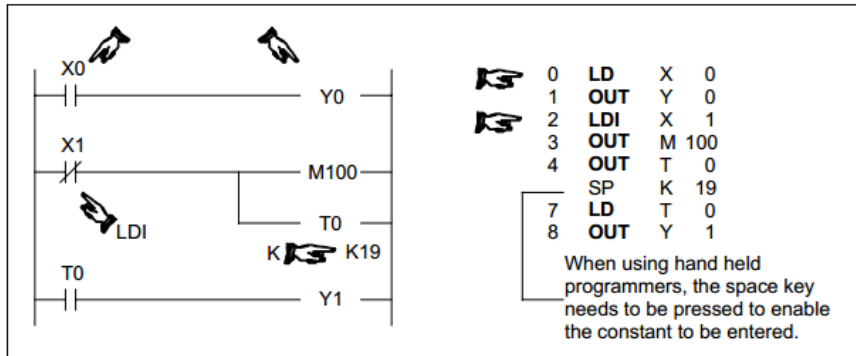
X0

Y0

X1

M100

LDI

T0

K K19

T0

Y1

| | | | |
|---|---|---|---|
| 0 | LD | X | 0 |
| 1 | OUT | Y | 0 |
| 2 | LDI | X | 1 |
| 3 | OUT | M | 100 |
| 4 | OUT | T | 0 |
| | SP | K | 19 |
| 7 | LD | T | 0 |
| 8 | OUT | Y | 1 |

When using hand held programmers, the space key needs to be pressed to enable the constant to be entered.